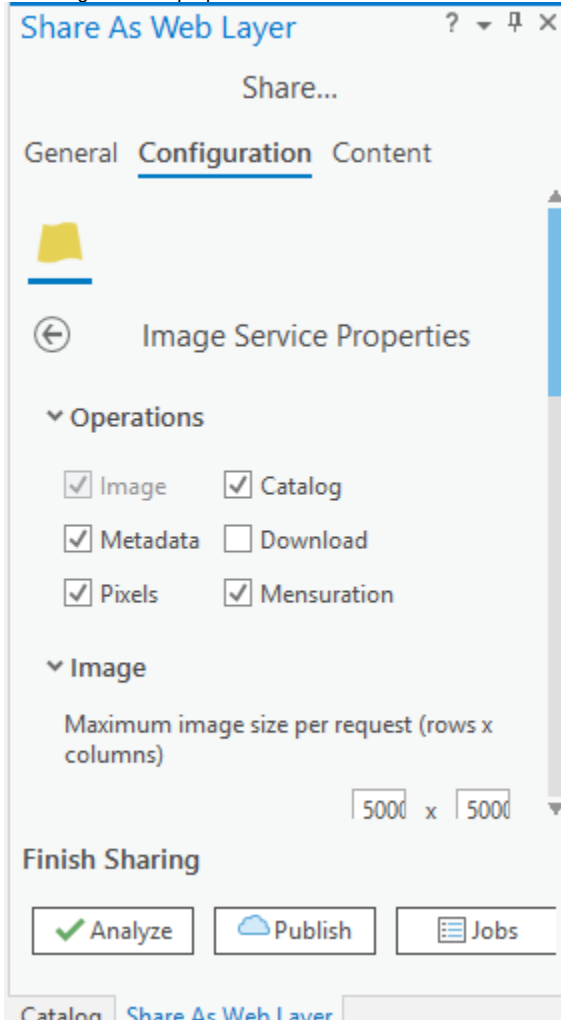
Share As Web Layer ? ✕

Share...

General Configuration Content

Image Service Properties

Operations

Image
Catalog
Metadata
Download
Pixels
Mensuration

Image

Maximum image size per request (rows x columns)

5000 x 5000

Finish Sharing

Analyze
Publish
Jobs

Catalog
Share As Web Layer